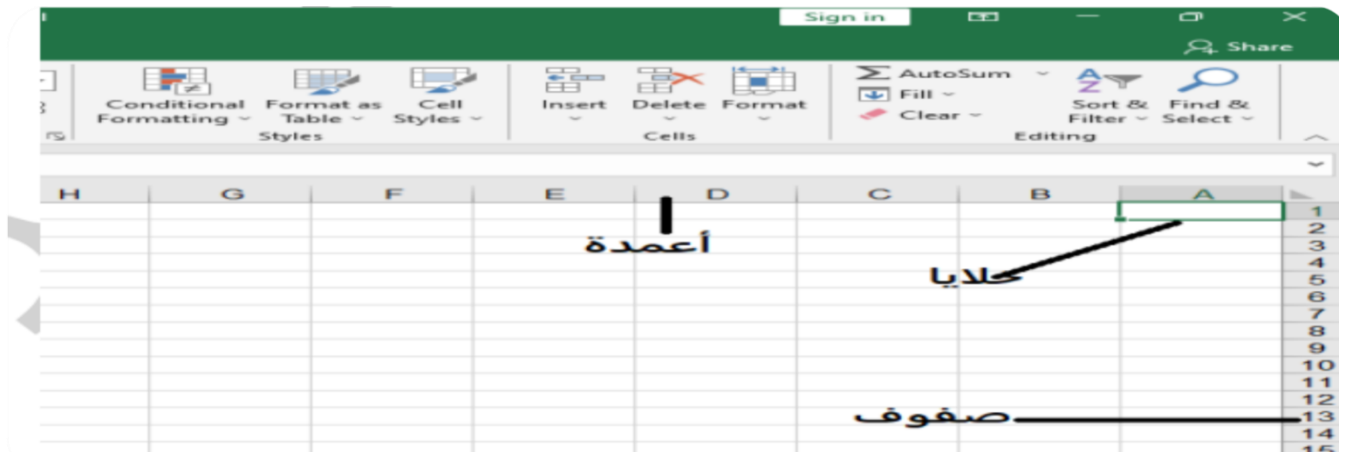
Sign in

Share

Conditional Formatting
Format as Table
Cell Styles
Styles

Insert
Delete
Format
Cells

AutoSum
Fill
Clear
Sort & Filter
Find & Select
Editing

H G F E D C B A

1
2
3
4
5
6
7
8
9
10
11
12
13
14
15

أعمدة

خلايا

صفوف